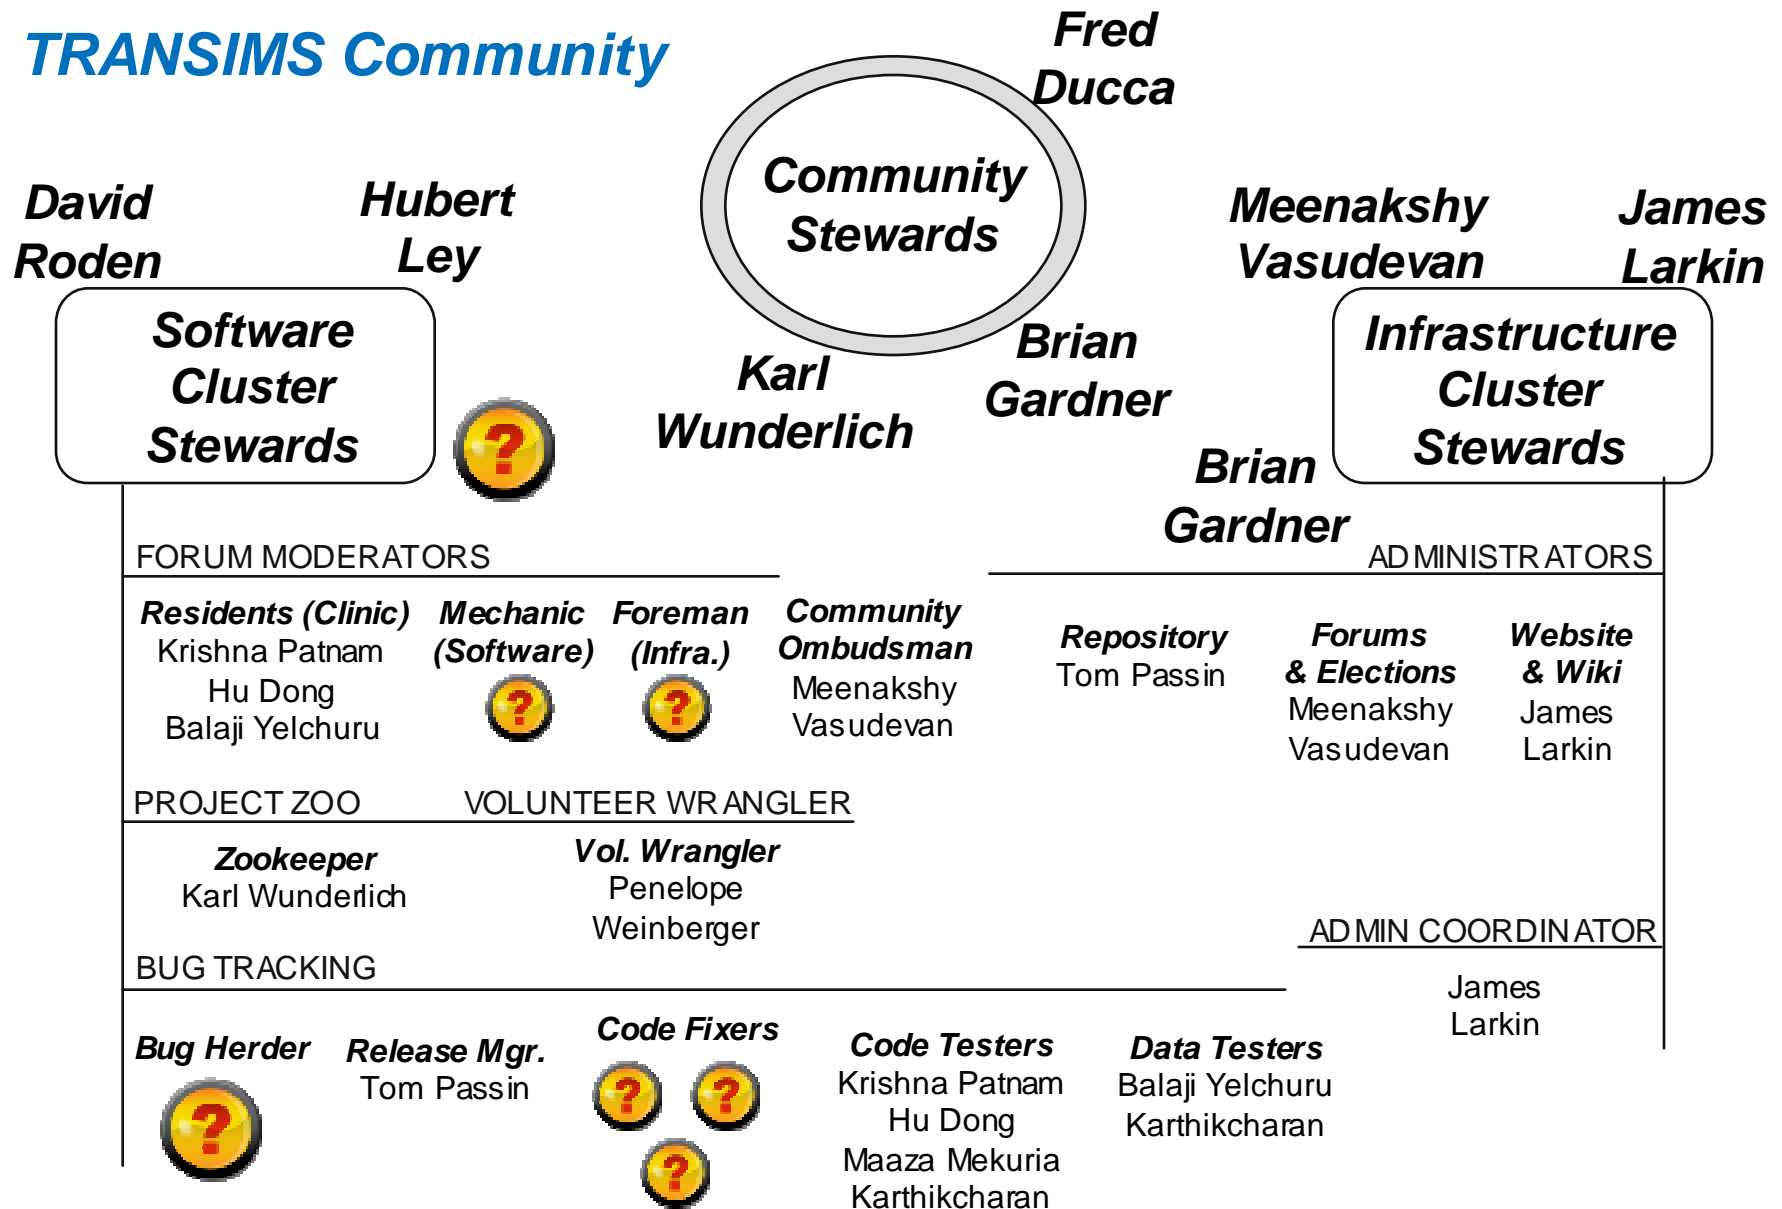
TRANSIMS Community

Fred Ducca

Community Stewards

David Roden

Hubert Ley

Meenakshy Vasudevan

James Larkin

Software Cluster Stewards

Karl Wunderlich

Brian Gardner

Infrastructure Cluster Stewards

Brian Gardner

FORUM MODERATORS

ADMINISTRATORS

Residents (Clinic)
Krishna Patnam
Hu Dong
Balaji Yelchuru

Mechanic (Software)

Foreman (Infra.)

Community Ombudsman
Meenakshy Vasudevan

Repository
Tom Passin

Forums & Elections
Meenakshy Vasudevan

Website & Wiki
James Larkin

PROJECT ZOO

VOLUNTEER WRANGLER

Zookeeper
Karl Wunderlich

Vol. Wrangler
Penelope Weinberger

ADMIN COORDINATOR

James Larkin

BUG TRACKING

Bug Herder

Release Mgr.
Tom Passin

Code Fixers

Code Testers
Krishna Patnam
Hu Dong
Maaza Mekuria
Karthikcharan

Data Testers
Balaji Yelchuru
Karthikcharan